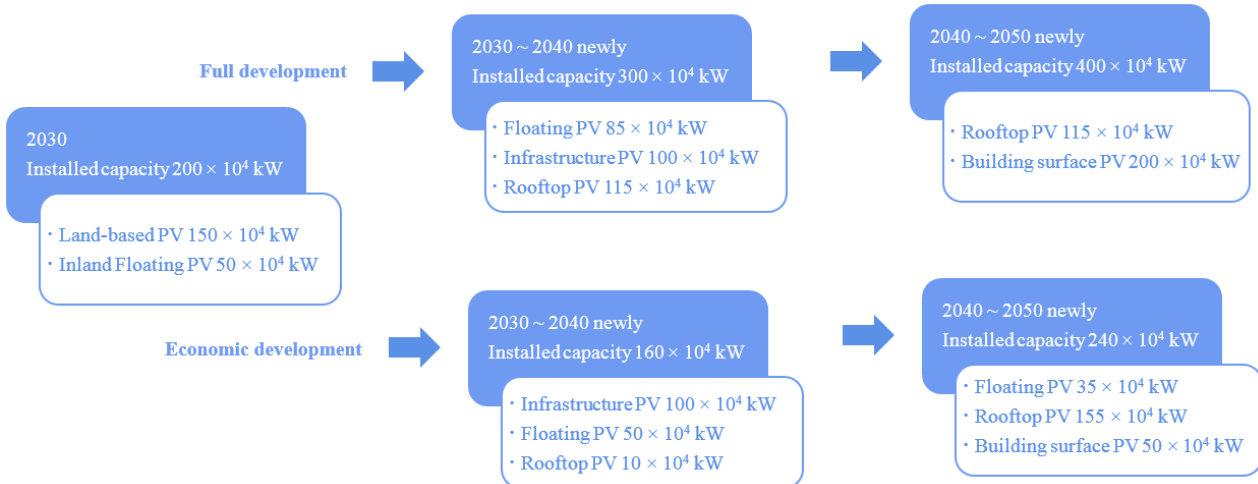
2030
Installed capacity $200 \times 10^4$ kW

· Land-based PV $150 \times 10^4$ kW
· Inland Floating PV $50 \times 10^4$ kW

Full development

2030 ~ 2040 newly
Installed capacity $300 \times 10^4$ kW

· Floating PV $85 \times 10^4$ kW
· Infrastructure PV $100 \times 10^4$ kW
· Rooftop PV $115 \times 10^4$ kW

2040 ~ 2050 newly
Installed capacity $400 \times 10^4$ kW

· Rooftop PV $115 \times 10^4$ kW
· Building surface PV $200 \times 10^4$ kW

Economic development

2030 ~ 2040 newly
Installed capacity $160 \times 10^4$ kW

· Infrastructure PV $100 \times 10^4$ kW
· Floating PV $50 \times 10^4$ kW
· Rooftop PV $10 \times 10^4$ kW

2040 ~ 2050 newly
Installed capacity $240 \times 10^4$ kW

· Floating PV $35 \times 10^4$ kW
· Rooftop PV $155 \times 10^4$ kW
· Building surface PV $50 \times 10^4$ kW